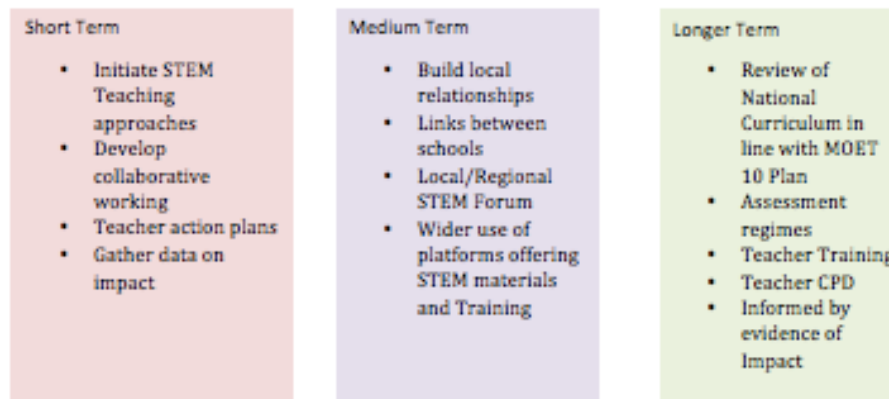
Short Term

- Initiate STEM Teaching approaches
- Develop collaborative working
- Teacher action plans
- Gather data on impact

Medium Term

- Build local relationships
- Links between schools
- Local/Regional STEM Forum
- Wider use of platforms offering STEM materials and Training

Longer Term

- Review of National Curriculum in line with MOET 10 Plan
- Assessment regimes
- Teacher Training
- Teacher CPD
- Informed by evidence of Impact